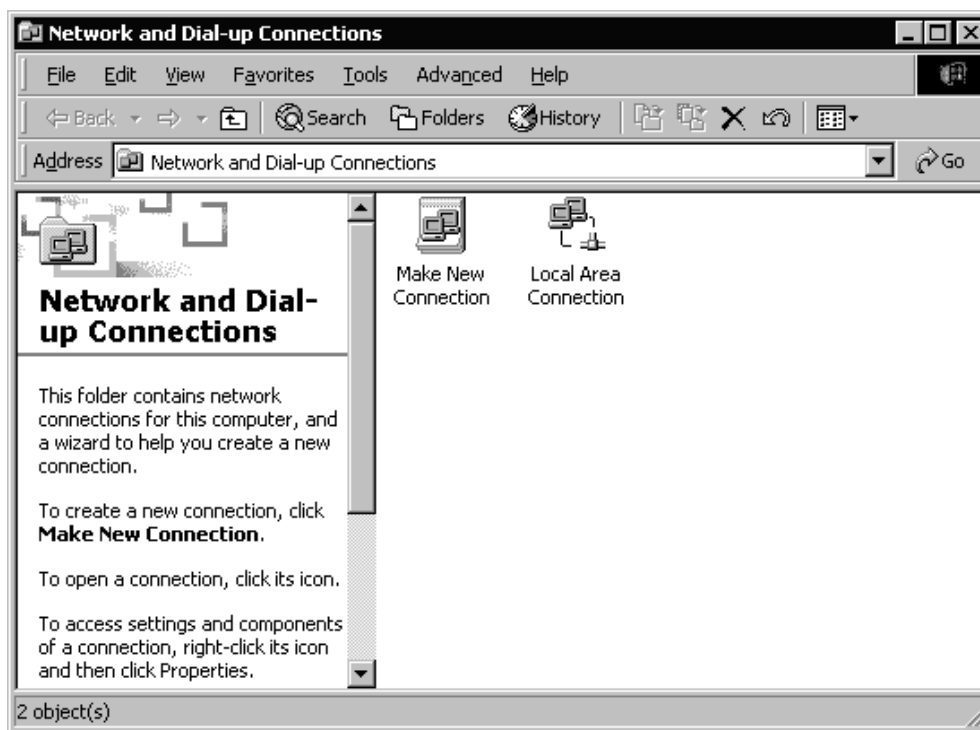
Network and Dial-up Connections

File Edit View Favorites Tools Advanced Help

Back Search Folders History

Address Network and Dial-up Connections

Go

Network and Dial-up Connections

This folder contains network connections for this computer, and a wizard to help you create a new connection.

To create a new connection, click **Make New Connection**.

To open a connection, click its icon.

To access settings and components of a connection, right-click its icon and then click Properties.

Make New Connection

Local Area Connection

2 object(s)